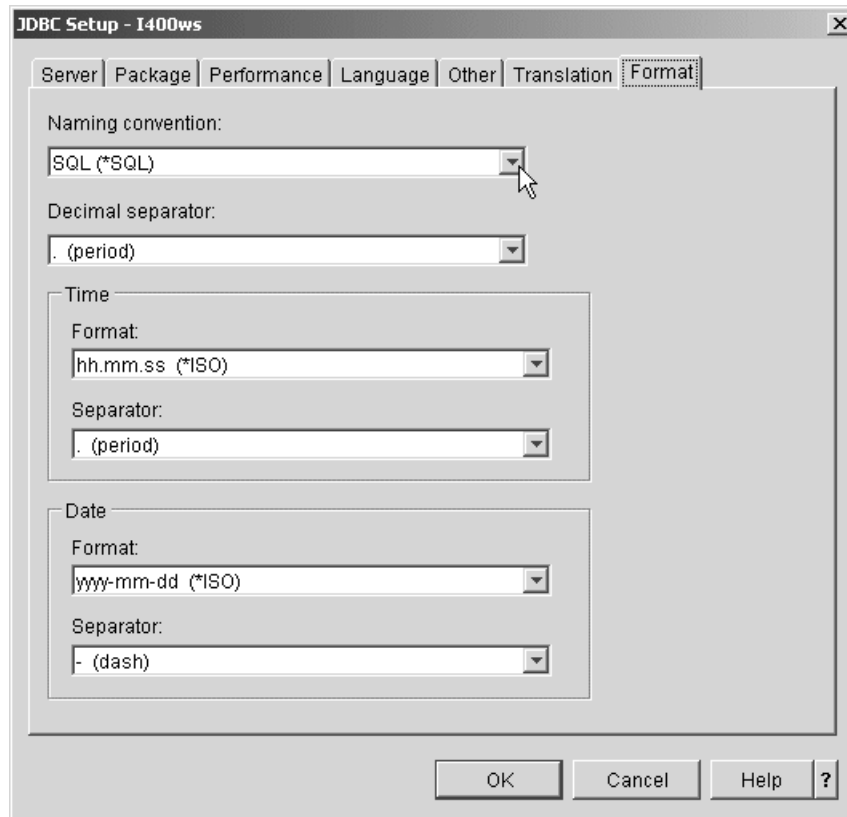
JDBC Setup - I400ws

Server | Package | Performance | Language | Other | Translation | Format

Naming convention:

SQL (*SQL)

Decimal separator:

. (period)

Time

Format:

hh.mm.ss (*ISO)

Separator:

. (period)

Date

Format:

yyyy-mm-dd (*ISO)

Separator:

- (dash)

OK | Cancel | Help | ?